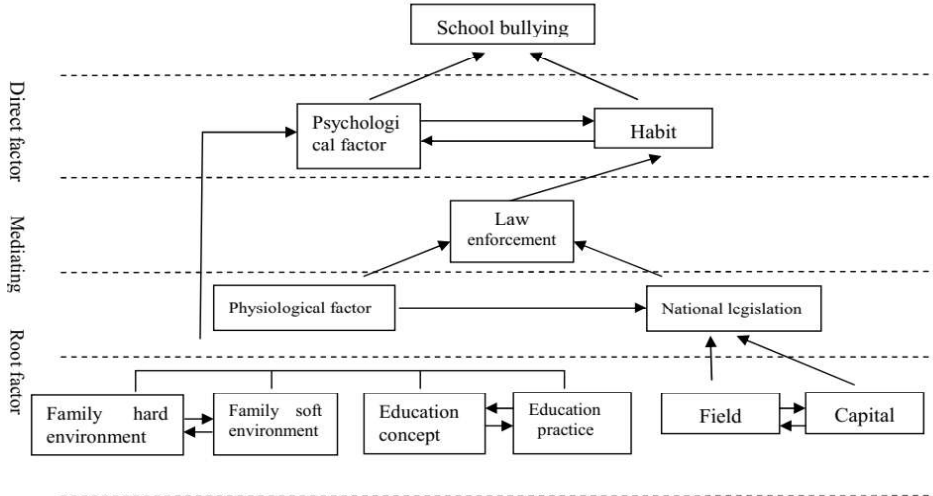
School bullying

Direct factor

Psychological factor

Habit

Mediating

Law enforcement

Root factor

Physiological factor

National lcgislation

Family hard environment

Family soft environment

Education concept

Education practice

Field

Capital